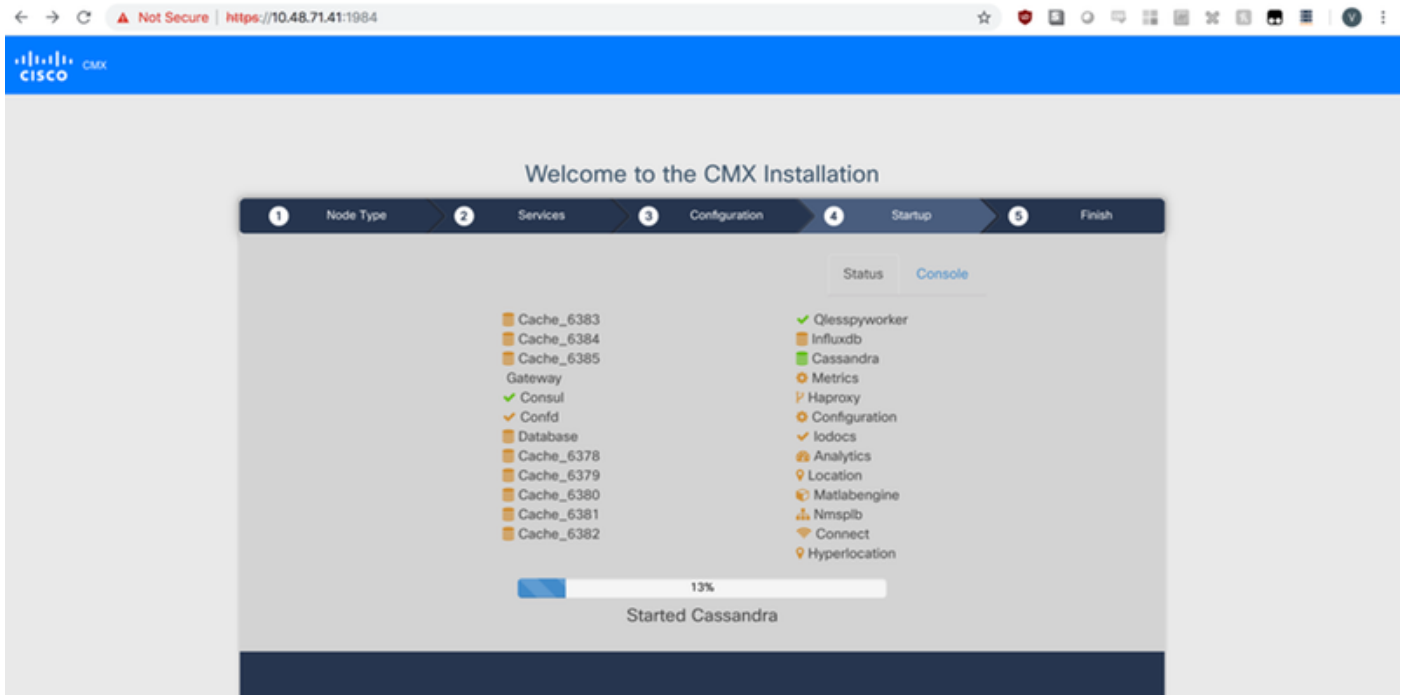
Not Secure | https://10.48.71.41:1984

cisco CMX

Welcome to the CMX Installation

1 Node Type
2 Services
3 Configuration
4 Startup
5 Finish

Status Console

Cache_6383
Cache_6384
Cache_6385
Gateway
Consul
Confd
Database
Cache_6378
Cache_6379
Cache_6380
Cache_6381
Cache_6382

Qlesspyworker
Influxdb
Cassandra
Metrics
Haproxy
Configuration
Iodocs
Analytics
Location
Matlabengine
Nmsplb
Connect
Hyperlocation

13%

Started Cassandra